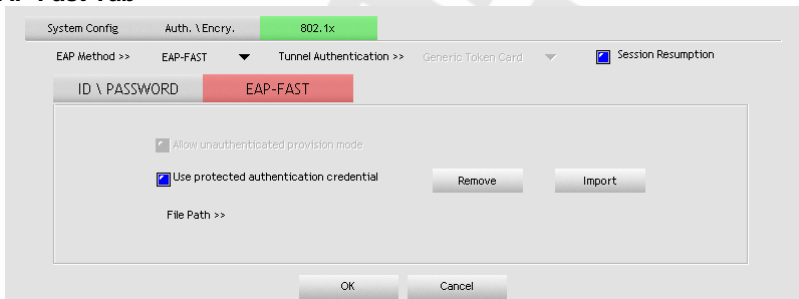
System Config | Auth. \ Encry. | 802.1x

EAP Method >> EAP-FAST Tunnel Authentication >> Generic Token Card Session Resumption

ID \ PASSWORD EAP-FAST

Allow unauthenticated provision mode

Use protected authentication credential Remove Import

File Path >>

OK Cancel